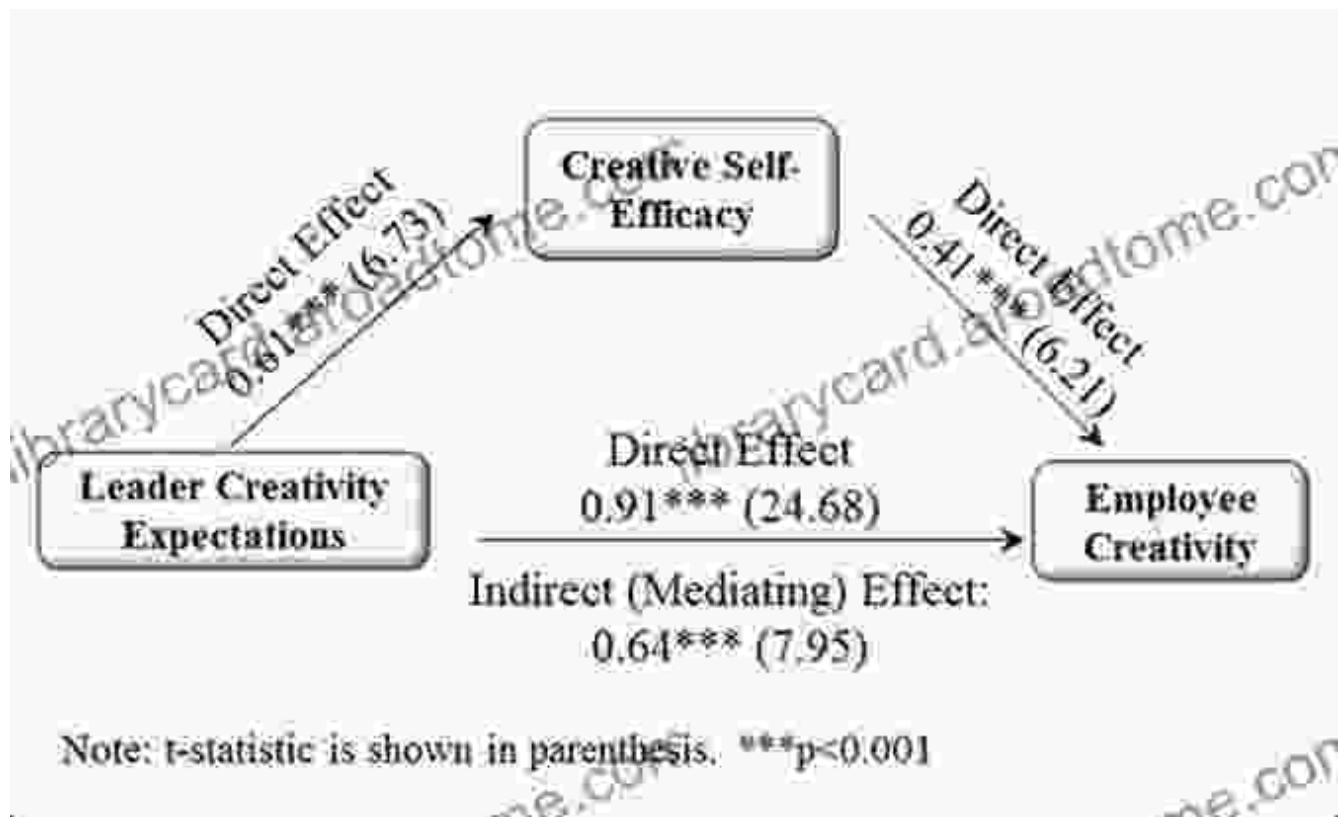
Creative Self-Efficacy

Direct Effect
0.61*** (6.73)

Direct Effect
0.41*** (6.21)

Leader Creativity Expectations

Direct Effect
0.91*** (24.68)

Employee Creativity

Indirect (Mediating) Effect:
0.64*** (7.95)

Note: t-statistic is shown in parenthesis. ***p<0.001

libraryacard.aboardtome.com